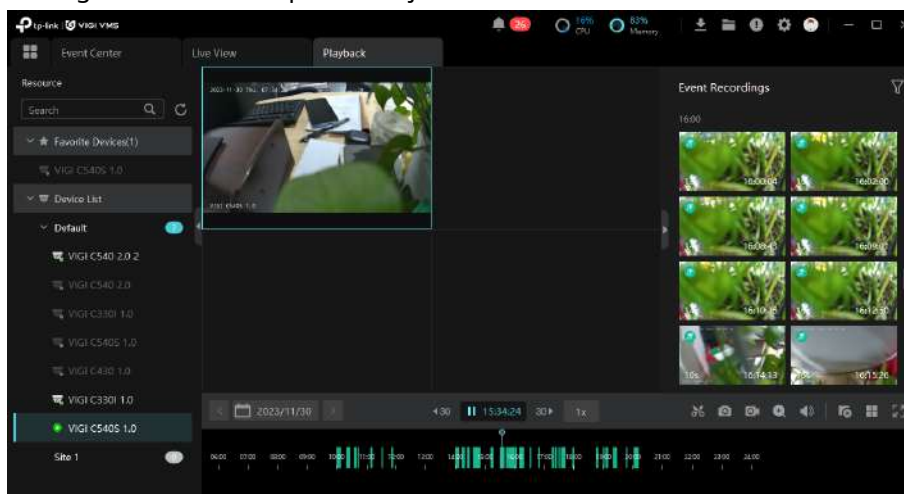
tp-link | VIGI VMS
26
16% CPU
83% Memory
Event Center
Live View
Playback
Resource
Search
Favorite Devices(1)
VIGI C540S 1.0
Device List
Default
VIGI C540 2.0 2
VIGI C540 2.0
VIGI C330I 1.0
VIGI C540S 1.0
VIGI C430 1.0
VIGI C330I 1.0
VIGI C540S 1.0
Site 1
2023-11-30
VIGI C540S 1.0
Event Recordings
16:00
16:00:04
16:02:00
16:08:43
16:09:07
16:10:15
16:12:30
10s
16:14:33
16:15:26
2023/11/30
30
15:34:24
30
1x
06:00
07:00
08:00
09:00
10:00
11:00
12:00
13:00
14:00
15:00
16:00
17:00
18:00
19:00
20:00
21:00
22:00
23:00
24:00